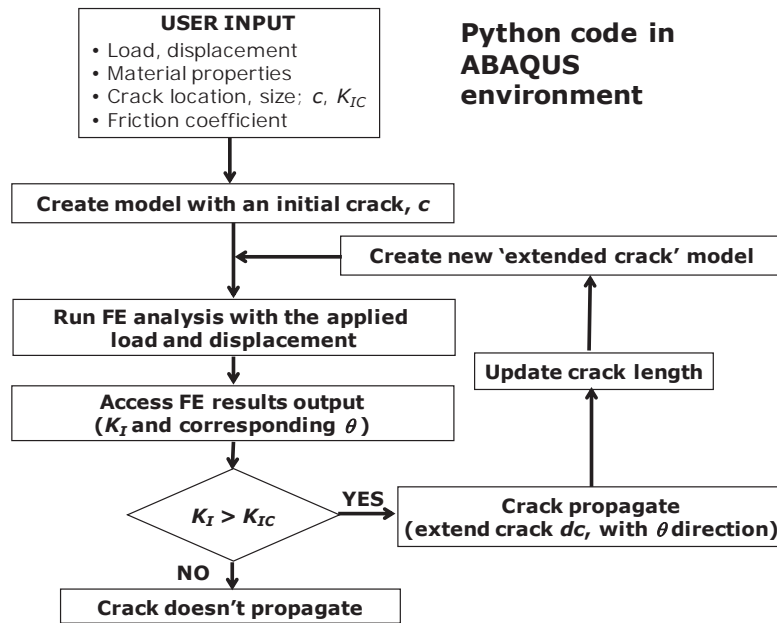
USER INPUT
• Load, displacement
• Material properties
• Crack location, size; *c*, $K_{IC}$
• Friction coefficient

Python code in ABAQUS environment

Create model with an initial crack, *c*

Create new 'extended crack' model

Run FE analysis with the applied load and displacement

Update crack length

Access FE results output ($K_I$ and corresponding $\theta$)

$K_I > K_{IC}$

YES

Crack propagate (extend crack *dc*, with $\theta$ direction)

NO

Crack doesn't propagate